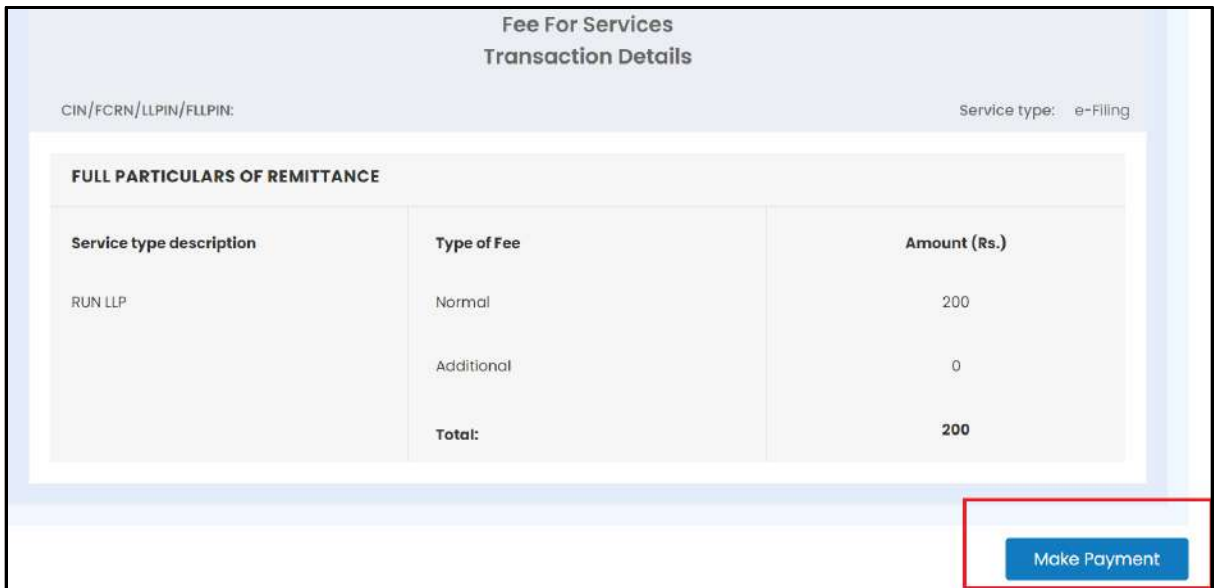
Fee For Services
Transaction Details

CIN/FCRN/LLPIN/FLLPIN:

Service type: e-Filing

FULL PARTICULARS OF REMITTANCE

| Service type description | Type of Fee | Amount (Rs.) |
|---|---|---|
| RUN LLP | Normal | 200 |
| | Additional | 0 |
| | **Total:** | **200** |

Make Payment